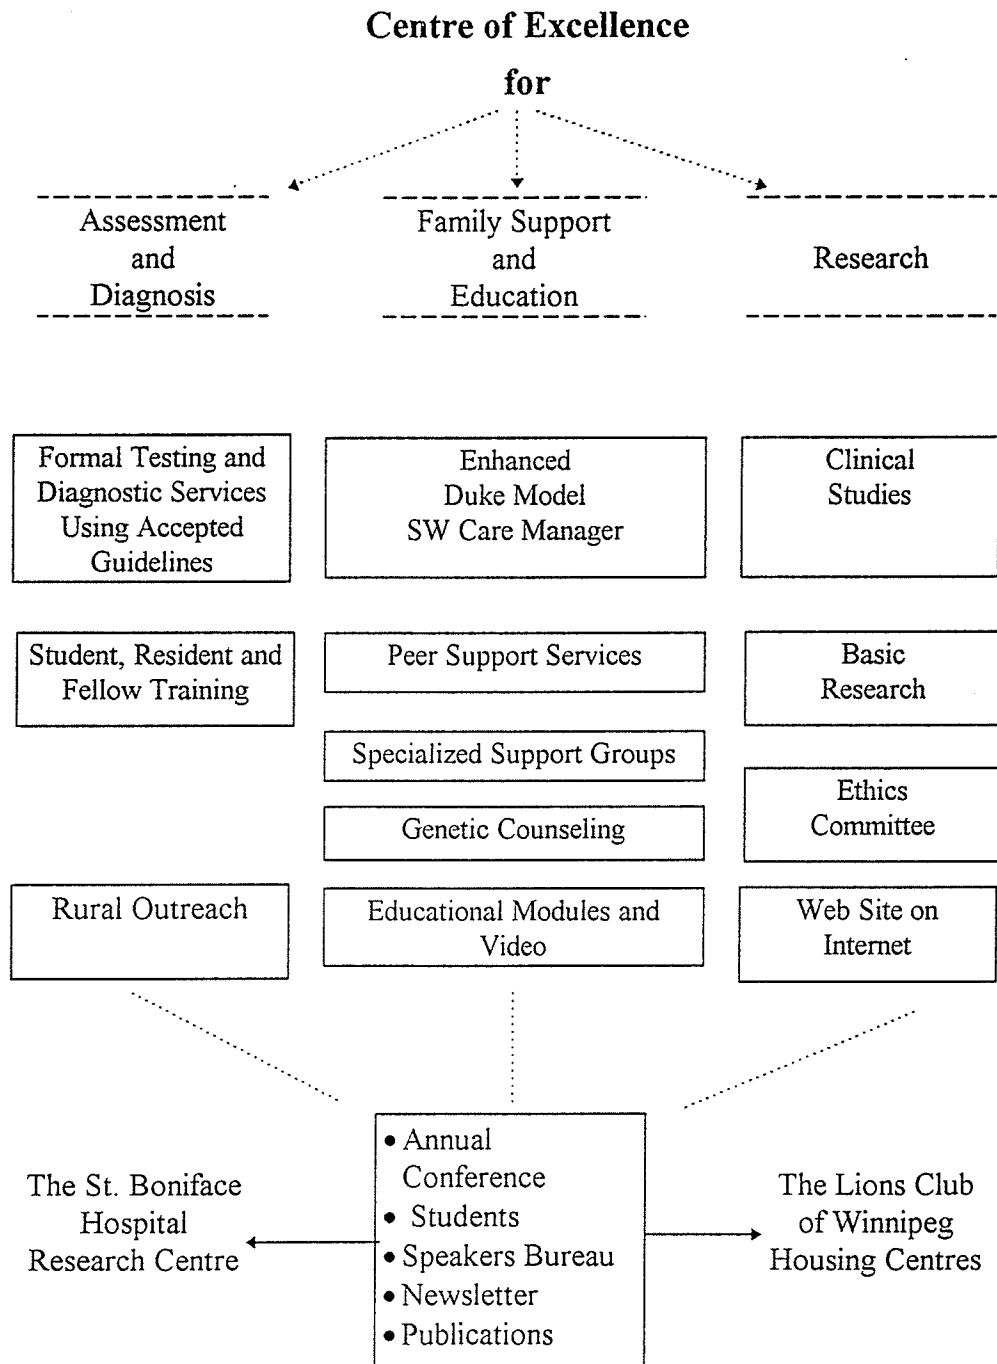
Centre of Excellence

for

Assessment and Diagnosis

Family Support and Education

Research

Formal Testing and Diagnostic Services Using Accepted Guidelines

Student, Resident and Fellow Training

Rural Outreach

Enhanced Duke Model SW Care Manager

Peer Support Services

Specialized Support Groups

Genetic Counseling

Educational Modules and Video

Clinical Studies

Basic Research

Ethics Committee

Web Site on Internet

The St. Boniface Hospital Research Centre

• Annual Conference
• Students
• Speakers Bureau
• Newsletter
• Publications

The Lions Club of Winnipeg Housing Centres